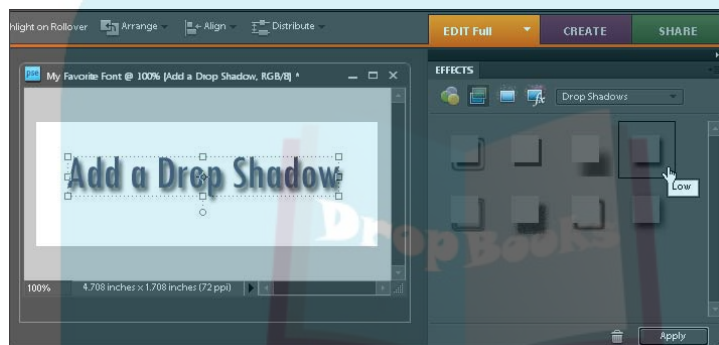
hlight on Rollover Arrange Align Distribute

EDIT Full CREATE SHARE

My Favorite Font @ 100% (Add a Drop Shadow, RGB/8) *

Add a Drop Shadow

100% 4.708 inches x 1.708 inches (72 ppi)

EFFECTS

Drop Shadows

Low

Apply

DropBooks